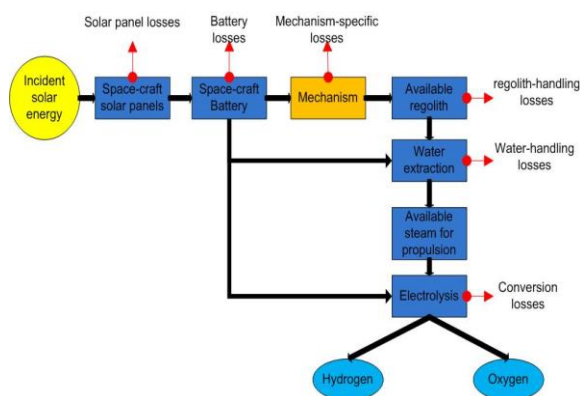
Solar panel losses

Battery losses

Mechanism-specific losses

Incident solar energy

Space-craft solar panels

Space-craft Battery

Mechanism

Available regolith

regolith-handling losses

Water extraction

Water-handling losses

Available steam for propulsion

Electrolysis

Conversion losses

Hydrogen

Oxygen